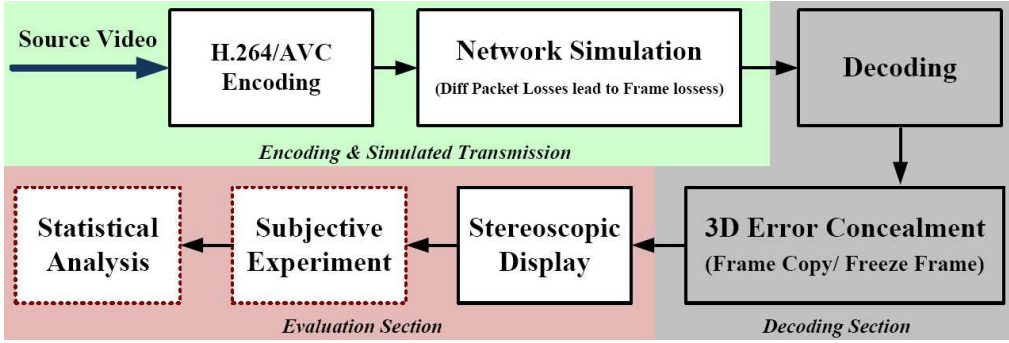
Source Video

H.264/AVC Encoding

Network Simulation
(Diff Packet Losses lead to Frame lossess)

Decoding

Encoding & Simulated Transmission

3D Error Concealment
(Frame Copy/ Freeze Frame)

Stereoscopic Display

Subjective Experiment

Statistical Analysis

Evaluation Section

Decoding Section